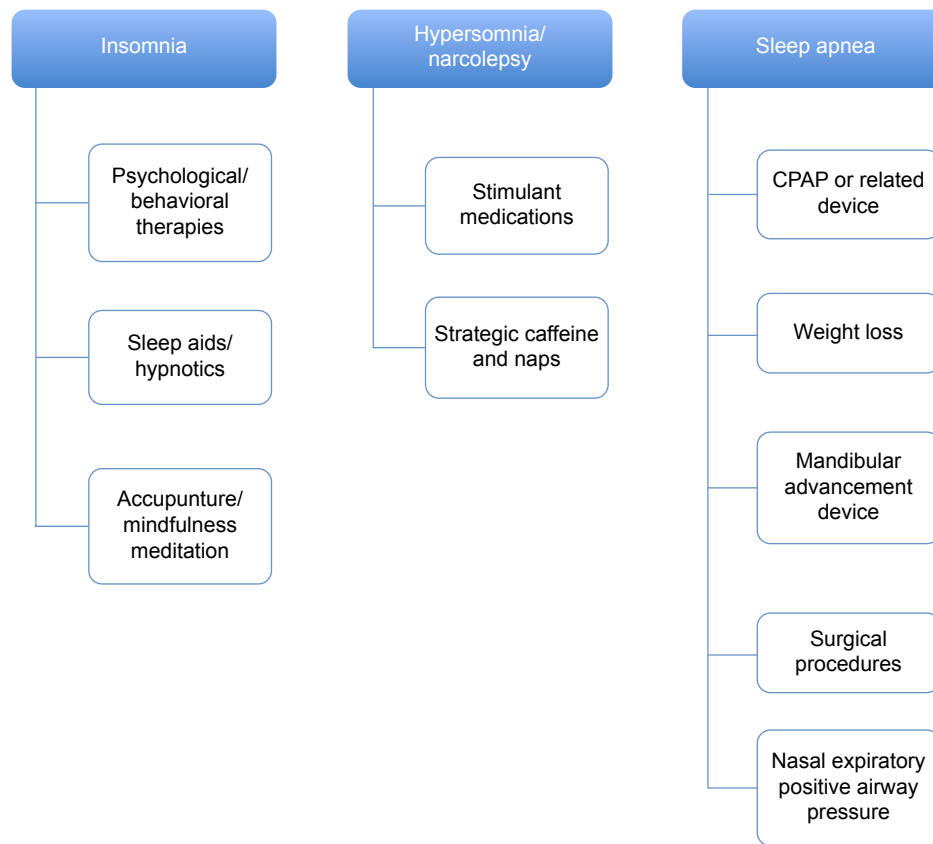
Insomnia

Psychological/ behavioral therapies

Sleep aids/ hypnotics

Accupunture/ mindfulness meditation

Hypersomnia/ narcolepsy

Stimulant medications

Strategic caffeine and naps

Sleep apnea

CPAP or related device

Weight loss

Mandibular advancement device

Surgical procedures

Nasal expiratory positive airway pressure